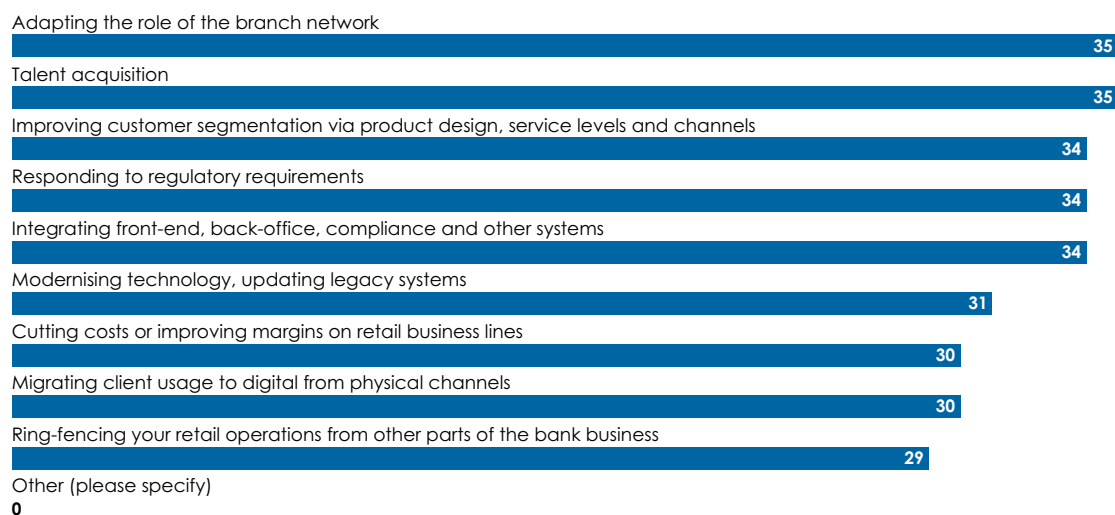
Adapting the role of the branch network
35
Talent acquisition
35
Improving customer segmentation via product design, service levels and channels
34
Responding to regulatory requirements
34
Integrating front-end, back-office, compliance and other systems
34
Modernising technology, updating legacy systems
31
Cutting costs or improving margins on retail business lines
30
Migrating client usage to digital from physical channels
30
Ring-fencing your retail operations from other parts of the bank business
29
Other (please specify)
0